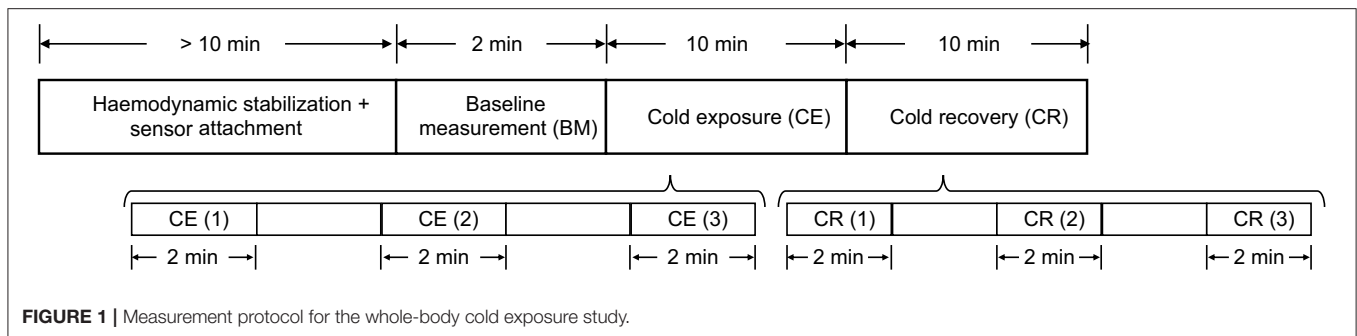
> 10 min

2 min

10 min

10 min

Haemodynamic stabilization + sensor attachment

Baseline measurement (BM)

Cold exposure (CE)

Cold recovery (CR)

CE (1)

CE (2)

CE (3)

CR (1)

CR (2)

CR (3)

2 min

2 min

2 min

2 min

2 min

2 min

**FIGURE 1 |** Measurement protocol for the whole-body cold exposure study.